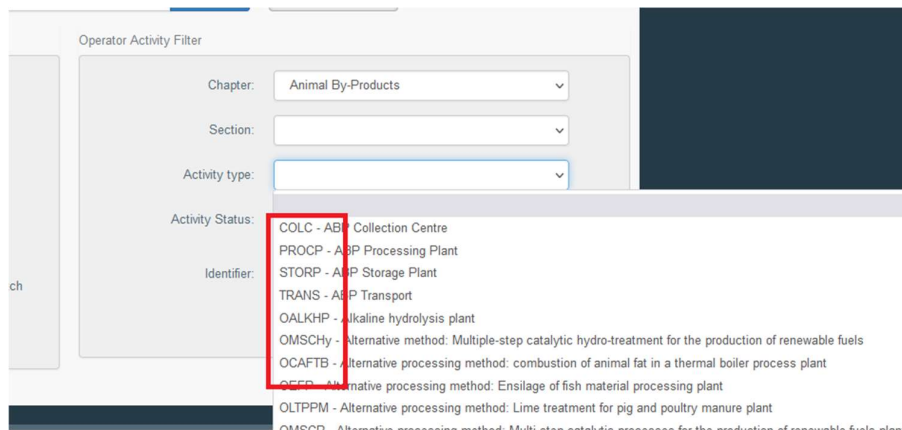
Operator Activity Filter

Chapter: Animal By-Products

Section:

Activity type:

Activity Status:

Identifier:

ch

COLC - ABP Collection Centre
PROCP - ABP Processing Plant
STORP - ABP Storage Plant
TRANS - ABP Transport
OALKHP - Alkaline hydrolysis plant
OMSCHy - Alternative method: Multiple-step catalytic hydro-treatment for the production of renewable fuels
OCAFTB - Alternative processing method: combustion of animal fat in a thermal boiler process plant
OEFP - Alternative processing method: Ensilage of fish material processing plant
OLTPPM - Alternative processing method: Lime treatment for pig and poultry manure plant
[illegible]